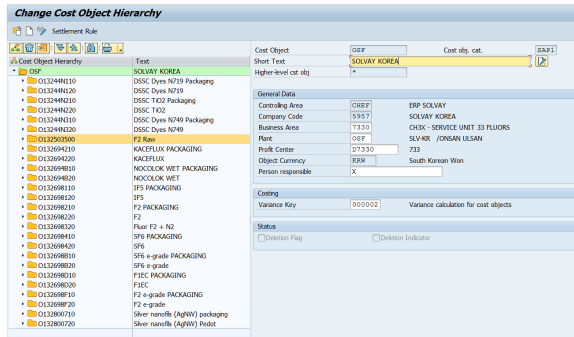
Change Cost Object Hierarchy

Settlement Rule

| Cost Object Hierarchy | Text |
|---|---|
| OSF | SOLVAY KOREA |
| O13244N110 | DSSC Dyes N719 Packaging |
| O13244N120 | DSSC Dyes N719 |
| O13244N210 | DSSC TiO2 Packaging |
| O13244N220 | DSSC TiO2 |
| O13244N310 | DSSC Dyes N749 Packaging |
| O13244N320 | DSSC Dyes N749 |
| O132503500 | F2 Raw |
| O132694210 | KACEFLUX PACKAGING |
| O132694220 | KACEFLUX |
| O1326948I0 | NOCOLOK WET PACKAGING |
| O132694820 | NOCOLOK WET |
| O132698110 | IF5 PACKAGING |
| O132698120 | IF5 |
| O132698210 | F2 PACKAGING |
| O132698220 | F2 |
| O132698320 | Fluor F2 + N2 |
| O132698410 | SF6 PACKAGING |
| O132698420 | SF6 |
| O132698B10 | SF6 e-grade PACKAGING |
| O132698B20 | SF6 e-grade |
| O132698D10 | F1EC PACKAGING |
| O132698D20 | F1EC |
| O132698F10 | F2 e-grade PACKAGING |
| O132698F20 | F2 e-grade |
| O132800710 | Silver nanofils (AgNW) packaging |
| O132800720 | Silver nanofils (AgNW) Pedot |

Cost Object OSF Cost obj. cat. SAP1
Short Text SOLVAY KOREA
Higher-level cst obj *

General Data
Controlling Area CHEF ERP SOLVAY
Company Code 5957 SOLVAY KOREA
Business Area 7330 CH2X - SERVICE UNIT 33 FLUORS
Plant OSF SLV-KR /ONSAN ULSAN
Profit Center D7330 733
Object Currency KRW South Korean Won
Person responsible X

Costing
Variance Key 000002 Variance calculation for cost objects

Status
Deletion Flag
Deletion Indicator